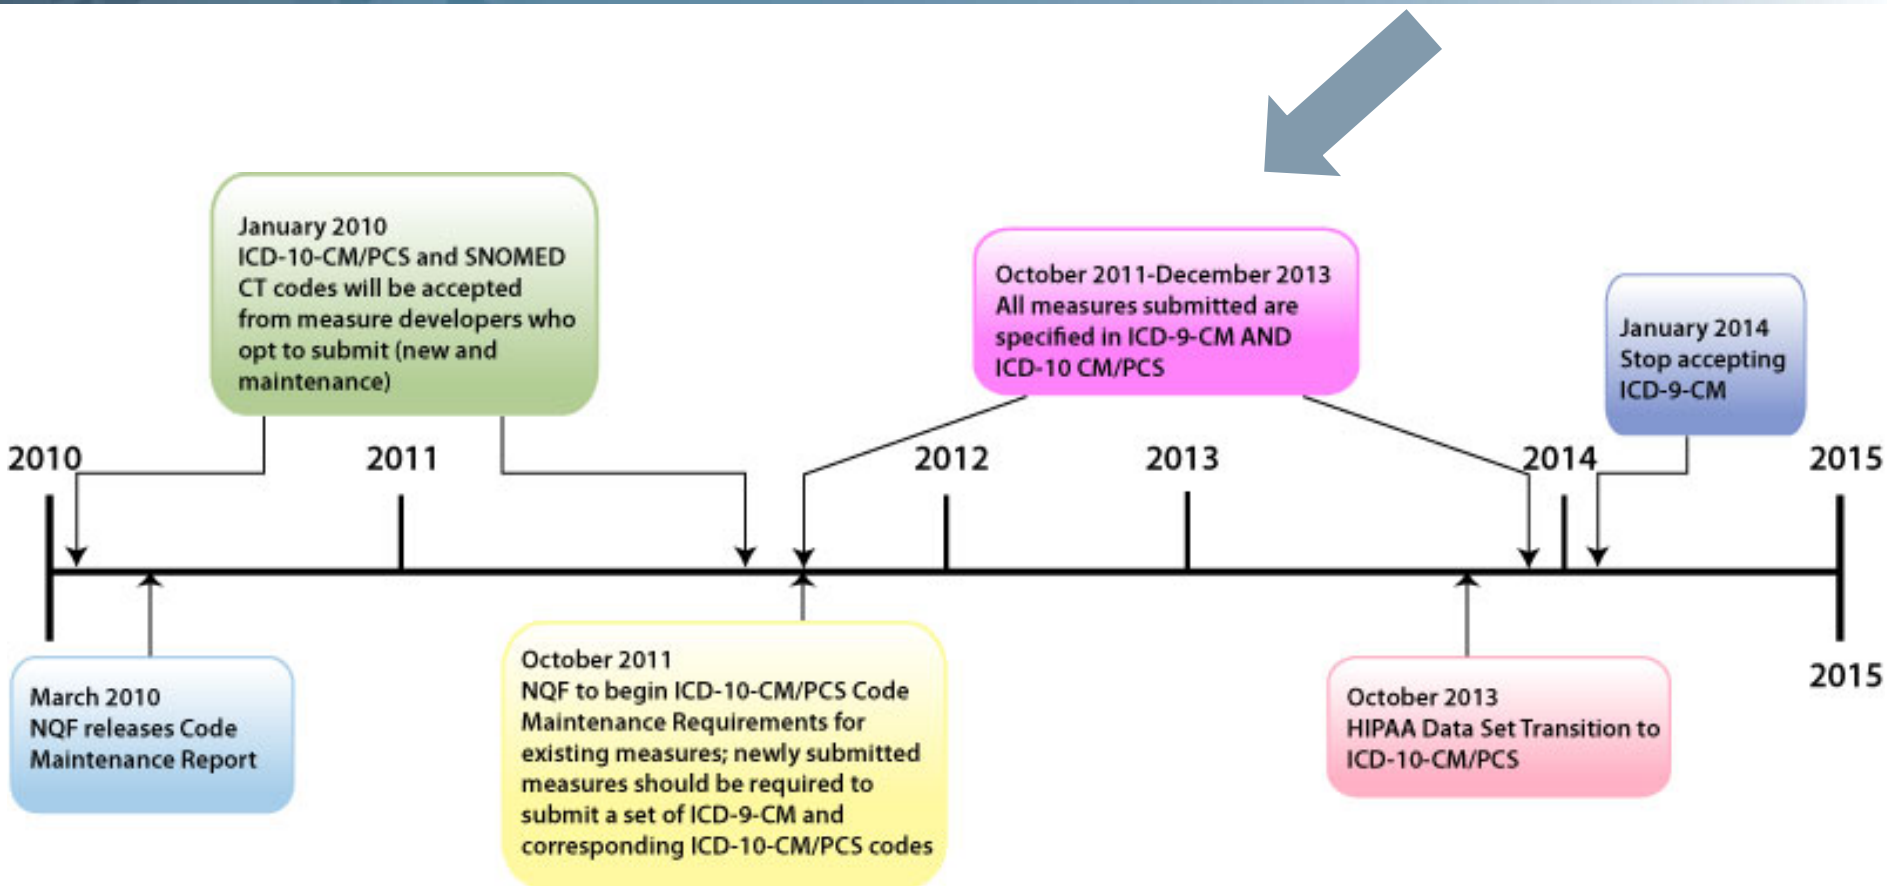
January 2010
ICD-10-CM/PCS and SNOMED CT codes will be accepted from measure developers who opt to submit (new and maintenance)

October 2011-December 2013
All measures submitted are specified in ICD-9-CM AND ICD-10 CM/PCS

January 2014
Stop accepting ICD-9-CM

2010

2011

2012

2013

2014

2015

2015

March 2010
NQF releases Code Maintenance Report

October 2011
NQF to begin ICD-10-CM/PCS Code Maintenance Requirements for existing measures; newly submitted measures should be required to submit a set of ICD-9-CM and corresponding ICD-10-CM/PCS codes

October 2013
HIPAA Data Set Transition to ICD-10-CM/PCS